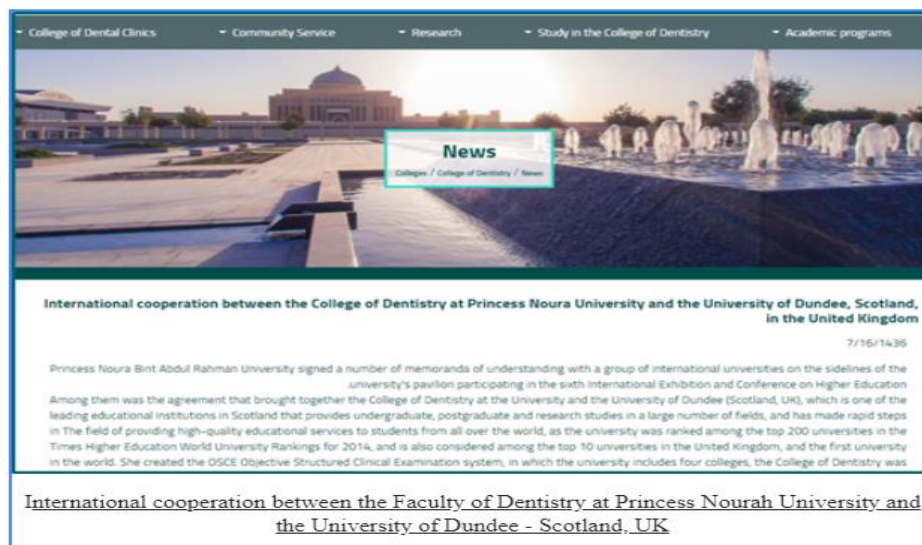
College of Dental Clinics
Community Service
Research
Study in the College of Dentistry
Academic programs

News
Colleges / College of Dentistry / News

International cooperation between the College of Dentistry at Princess Noura University and the University of Dundee, Scotland, in the United Kingdom

7/16/1436

Princess Noura Bint Abdul Rahman University signed a number of memoranda of understanding with a group of international universities on the sidelines of the .university's pavilion participating in the sixth International Exhibition and Conference on Higher Education
Among them was the agreement that brought together the College of Dentistry at the University and the University of Dundee (Scotland, UK), which is one of the leading educational institutions in Scotland that provides undergraduate, postgraduate and research studies in a large number of fields, and has made rapid steps in The field of providing high-quality educational services to students from all over the world, as the university was ranked among the top 200 universities in the Times Higher Education World University Rankings for 2014, and is also considered among the top 10 universities in the United Kingdom, and the first university in the world. She created the OSCE Objective Structured Clinical Examination system, in which the university includes four colleges, the College of Dentistry was

International cooperation between the Faculty of Dentistry at Princess Nourah University and the University of Dundee - Scotland, UK